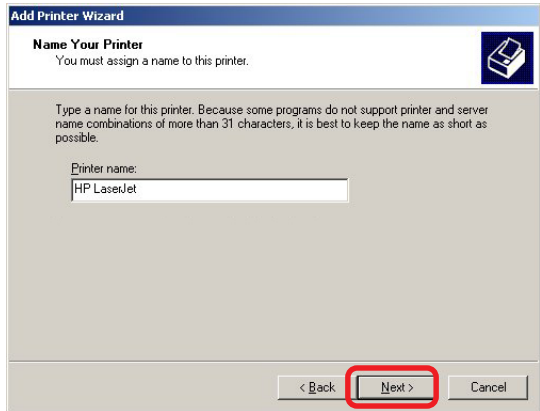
Add Printer Wizard

Name Your Printer
You must assign a name to this printer.

Type a name for this printer. Because some programs do not support printer and server name combinations of more than 31 characters, it is best to keep the name as short as possible.

Printer name:
HP LaserJet

< Back
Next >
Cancel